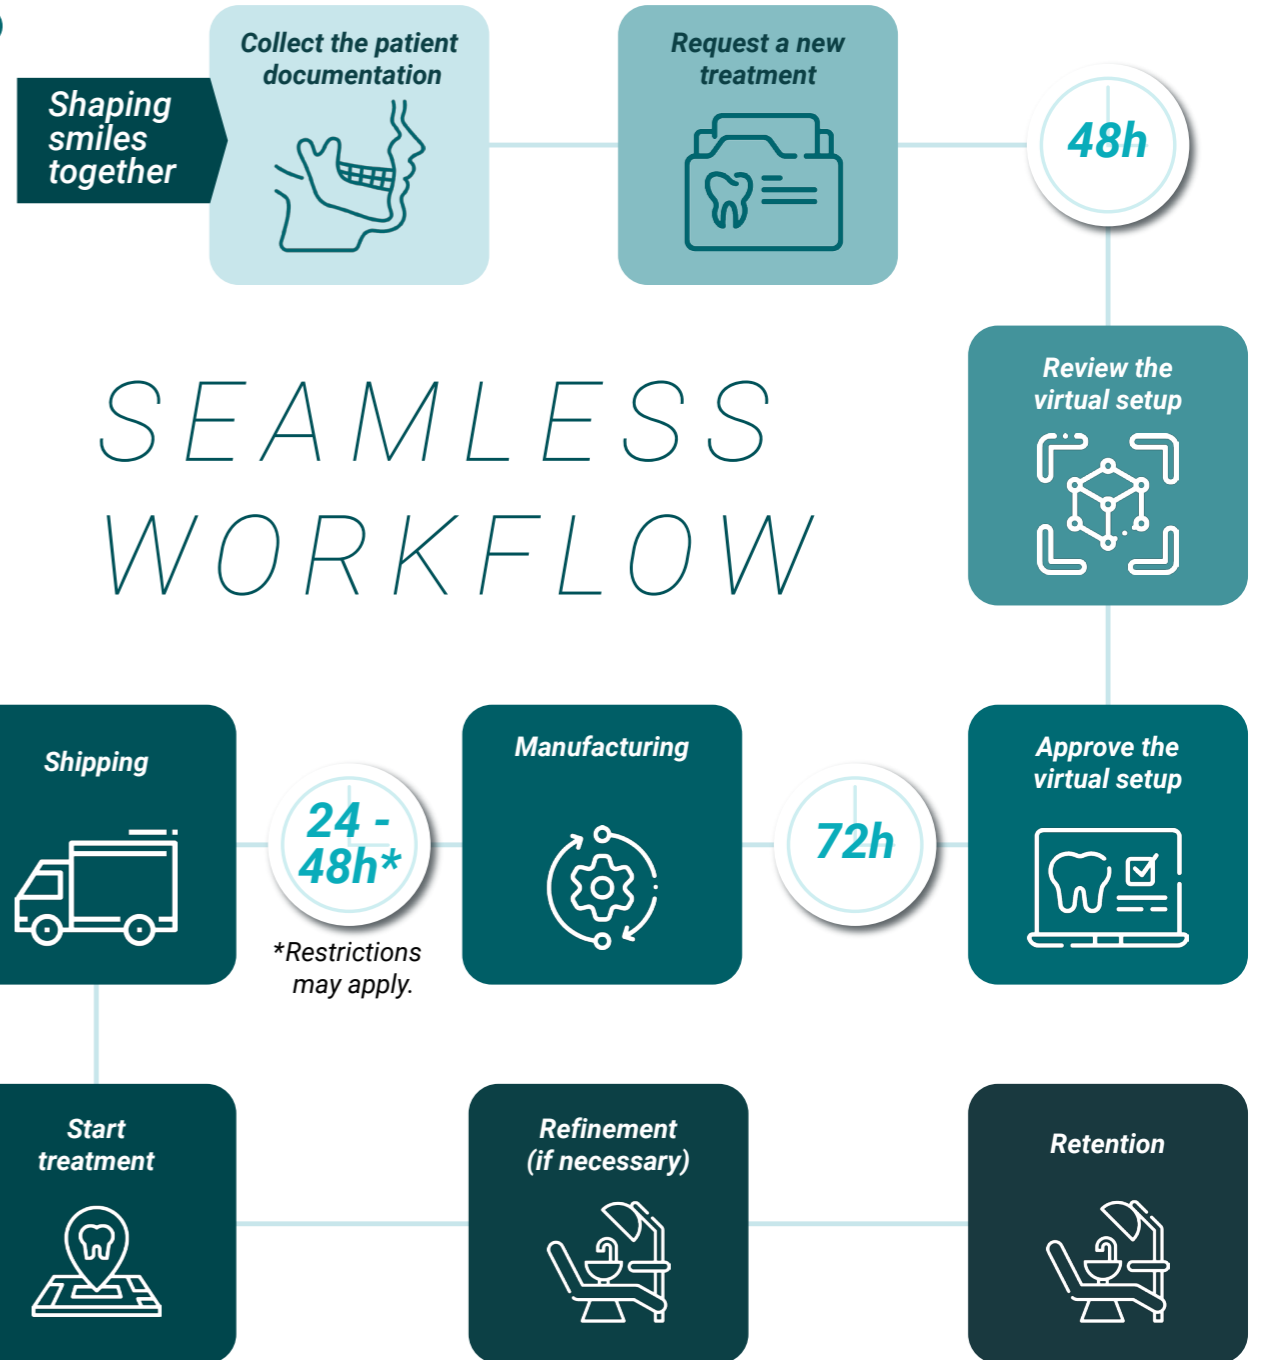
Shaping smiles together

Collect the patient documentation

Request a new treatment

48h

SEAMLESS WORKFLOW

Review the virtual setup

Shipping

24 - 48h*

*Restrictions may apply.

Manufacturing

72h

Approve the virtual setup

Start treatment

Refinement (if necessary)

Retention